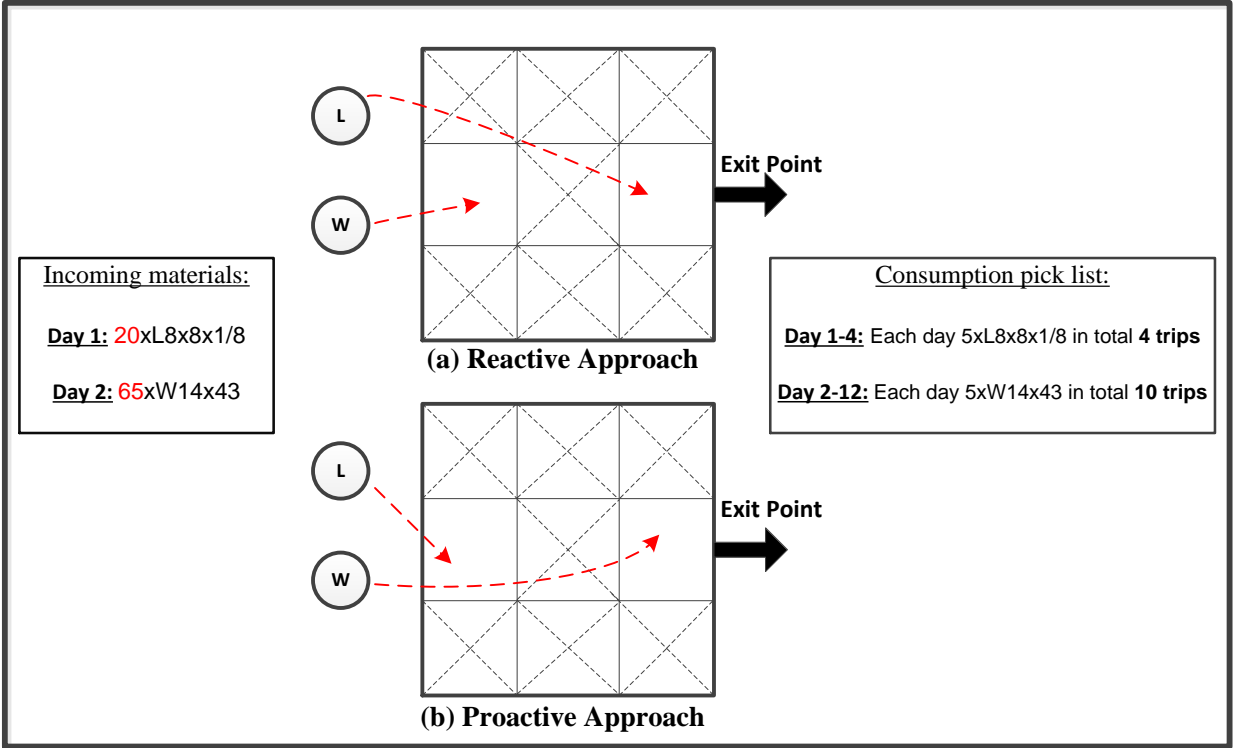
Incoming materials:

Day 1: 20xL8x8x1/8

Day 2: 65xW14x43

L

W

Exit Point

(a) Reactive Approach

L

W

Exit Point

(b) Proactive Approach

Consumption pick list:

Day 1-4: Each day 5xL8x8x1/8 in total 4 trips

Day 2-12: Each day 5xW14x43 in total 10 trips